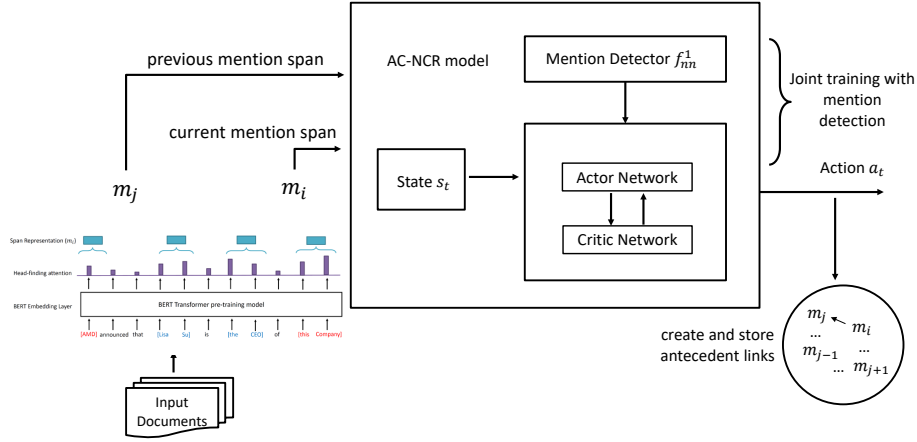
previous mention span

current mention span

$m_j$

$m_i$

AC-NCR model

Mention Detector $f_{nn}^1$

Joint training with mention detection

State $s_t$

Actor Network

Critic Network

Action $a_t$

Span Representation ($m_i$)

Head-finding attention

BERT Embedding Layer

BERT Transformer pre-training model

[AMD] announced that [Lisa Su] is [the CEO] of [this Company]

Input Documents

create and store antecedent links

$m_j$ $m_i$ ... $m_{j-1}$ ... ... $m_{j+1}$